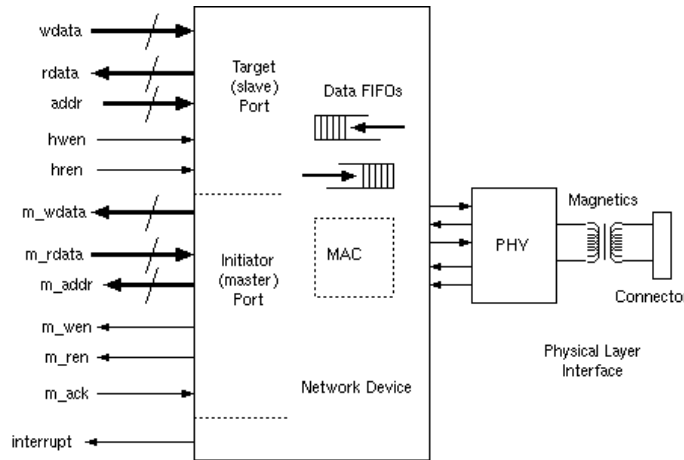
wdata
rdata
addr
hwen
hren
m_wdata
m_rdata
m_addr
m_wen
m_ren
m_ack
interrupt

Target (slave) Port

Data FIFOs

Initiator (master) Port

MAC

Network Device

PHY

Magnetics

Connecto

Physical Layer Interface